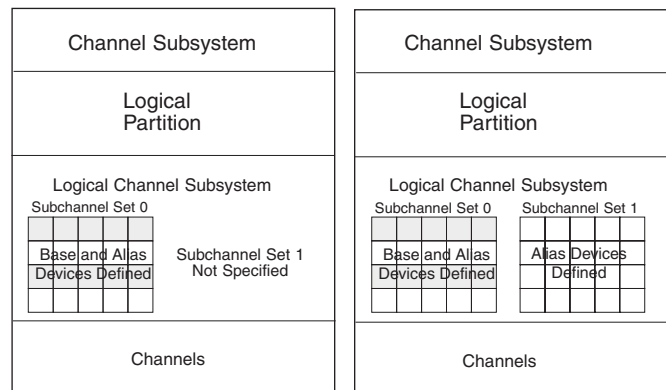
Channel Subsystem

Logical Partition

Logical Channel Subsystem

Subchannel Set 0

Base and Alias Devices Defined

Subchannel Set 1 Not Specified

Channels

Channel Subsystem

Logical Partition

Logical Channel Subsystem

Subchannel Set 0

Base and Alias Devices Defined

Subchannel Set 1

Alias Devices Defined

Channels